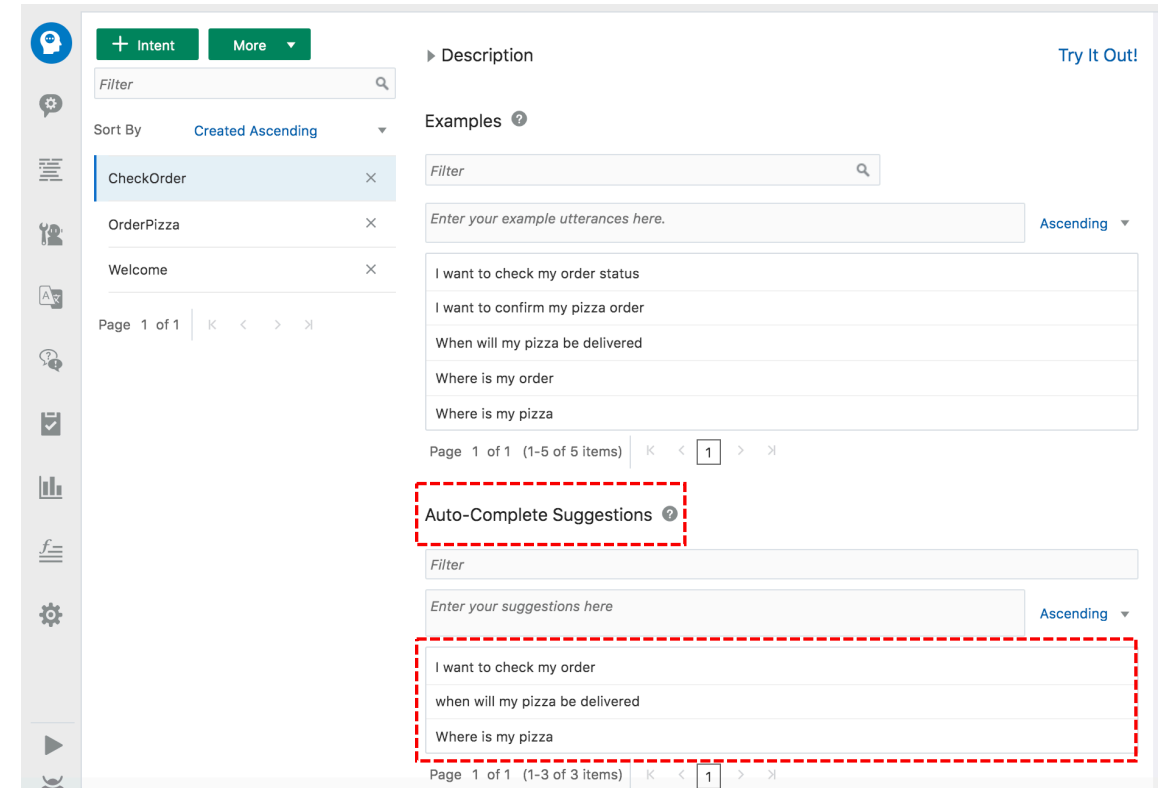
+ Intent

More

Filter

Sort By Created Ascending

CheckOrder

OrderPizza

Welcome

Page 1 of 1

Description

Try It Out!

Examples

Filter

Enter your example utterances here.

Ascending

I want to check my order status

I want to confirm my pizza order

When will my pizza be delivered

Where is my order

Where is my pizza

Page 1 of 1 (1-5 of 5 items) 1

Auto-Complete Suggestions

Filter

Enter your suggestions here

Ascending

I want to check my order

when will my pizza be delivered

Where is my pizza

Page 1 of 1 (1-3 of 3 items) 1